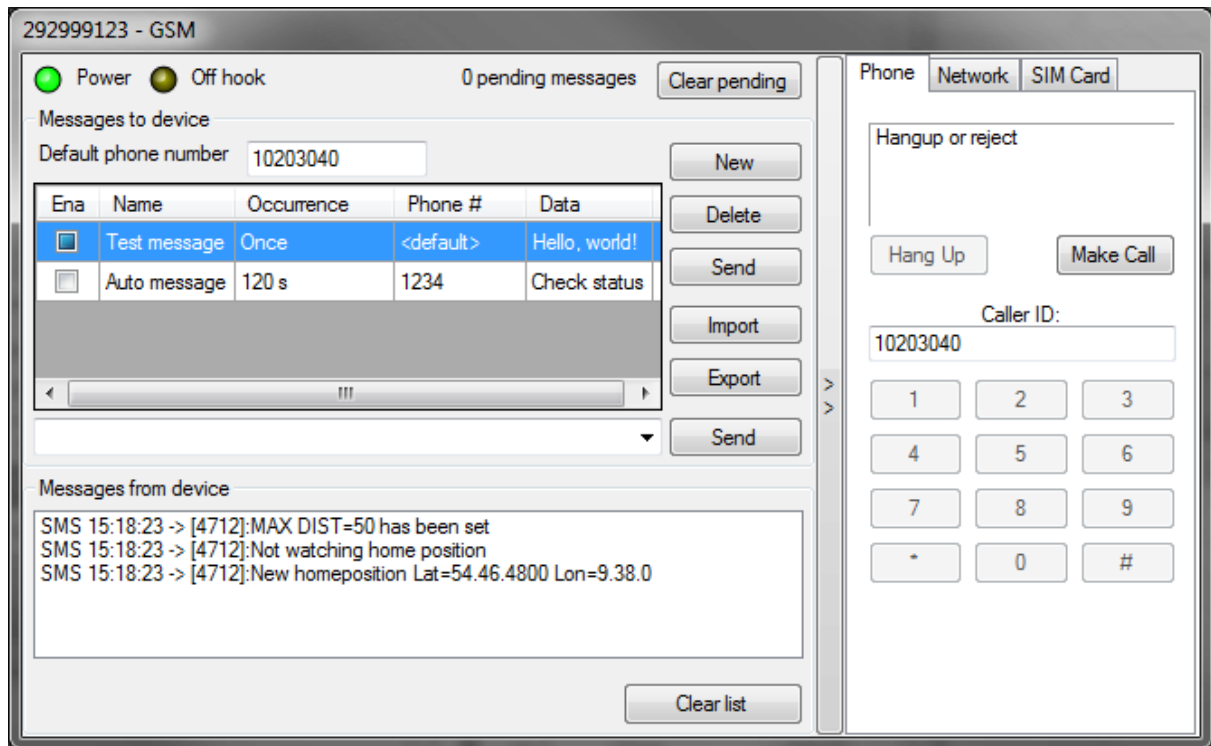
292999123 - GSM

Power Off hook 0 pending messages Clear pending

Messages to device

Default phone number 10203040

| Ena | Name | Occurrence | Phone # | Data |
|---|---|---|---|---|
| | Test message | Once | <default> | Hello, world! |
| | Auto message | 120 s | 1234 | Check status |

New
Delete
Send
Import
Export
Send

Messages from device

SMS 15:18:23 -> [4712]:MAX DIST=50 has been set
SMS 15:18:23 -> [4712]:Not watching home position
SMS 15:18:23 -> [4712]:New homeposition Lat=54.46.4800 Lon=9.38.0

Clear list

Phone Network SIM Card

Hangup or reject

Hang Up Make Call

Caller ID:
10203040

1 2 3
4 5 6
7 8 9
* 0 #